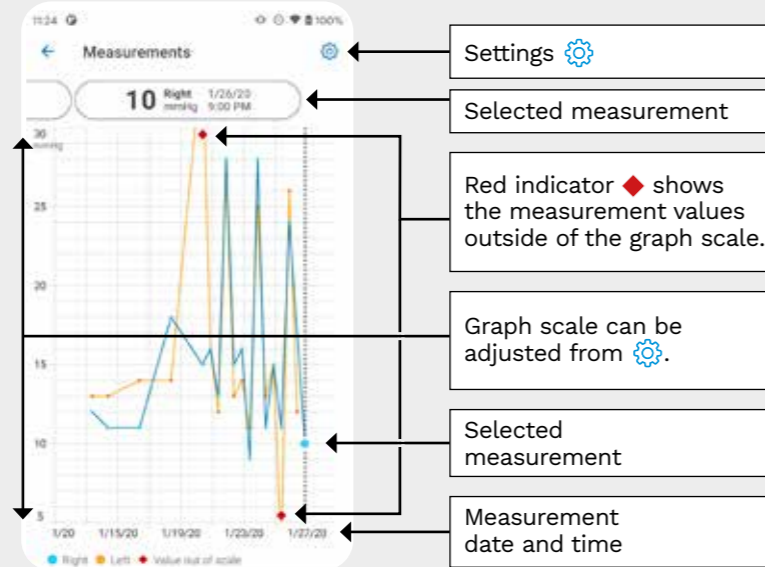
11:24 100%

Measurements

10 mmHg Right 1/26/20 9:00 PM

30 mmHg

25

20

15

10

5

1/20 1/15/20 1/19/20 1/23/20 1/27/20

Right Left Value out of scale

Settings

Selected measurement

Red indicator ◆ shows the measurement values outside of the graph scale.

Graph scale can be adjusted from .

Selected measurement

Measurement date and time